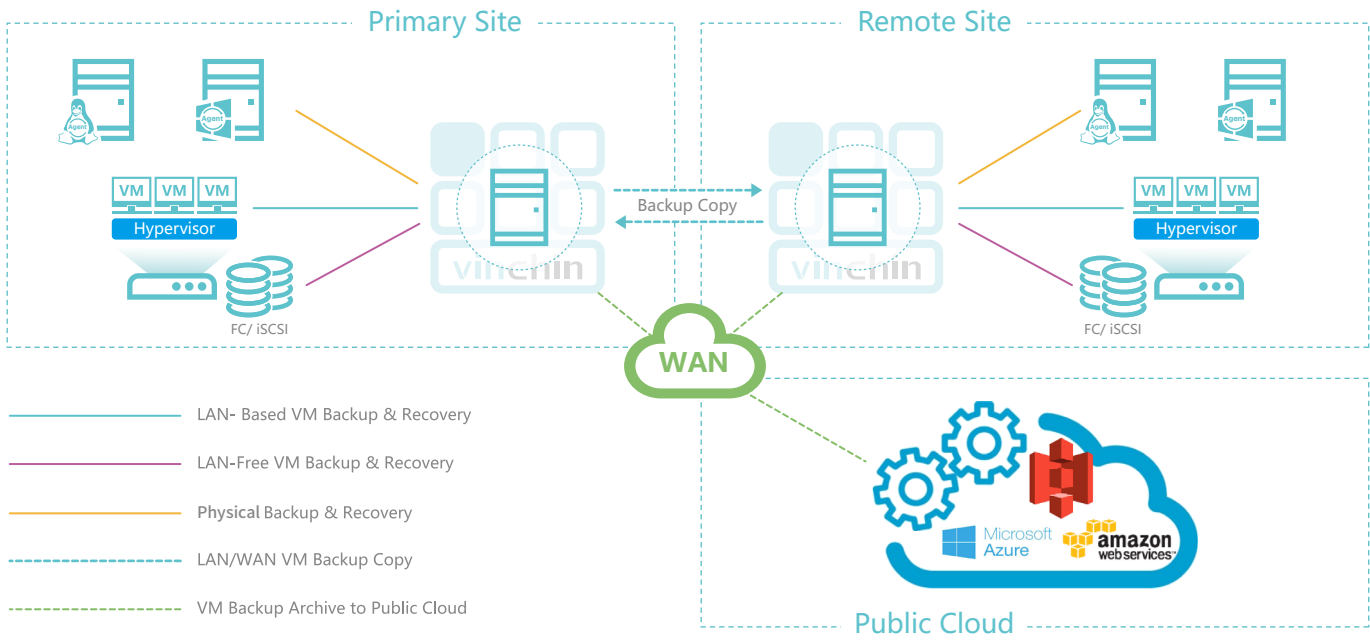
Primary Site

Agent Agent

VM VM VM
Hypervisor

FC/ iSCSI

vinchin

Backup Copy

Remote Site

vinchin

Agent Agent

VM VM VM
Hypervisor

FC/ iSCSI

WAN

LAN- Based VM Backup & Recovery

LAN-Free VM Backup & Recovery

Physical Backup & Recovery

LAN/WAN VM Backup Copy

VM Backup Archive to Public Cloud

Microsoft Azure

amazon web services

Public Cloud